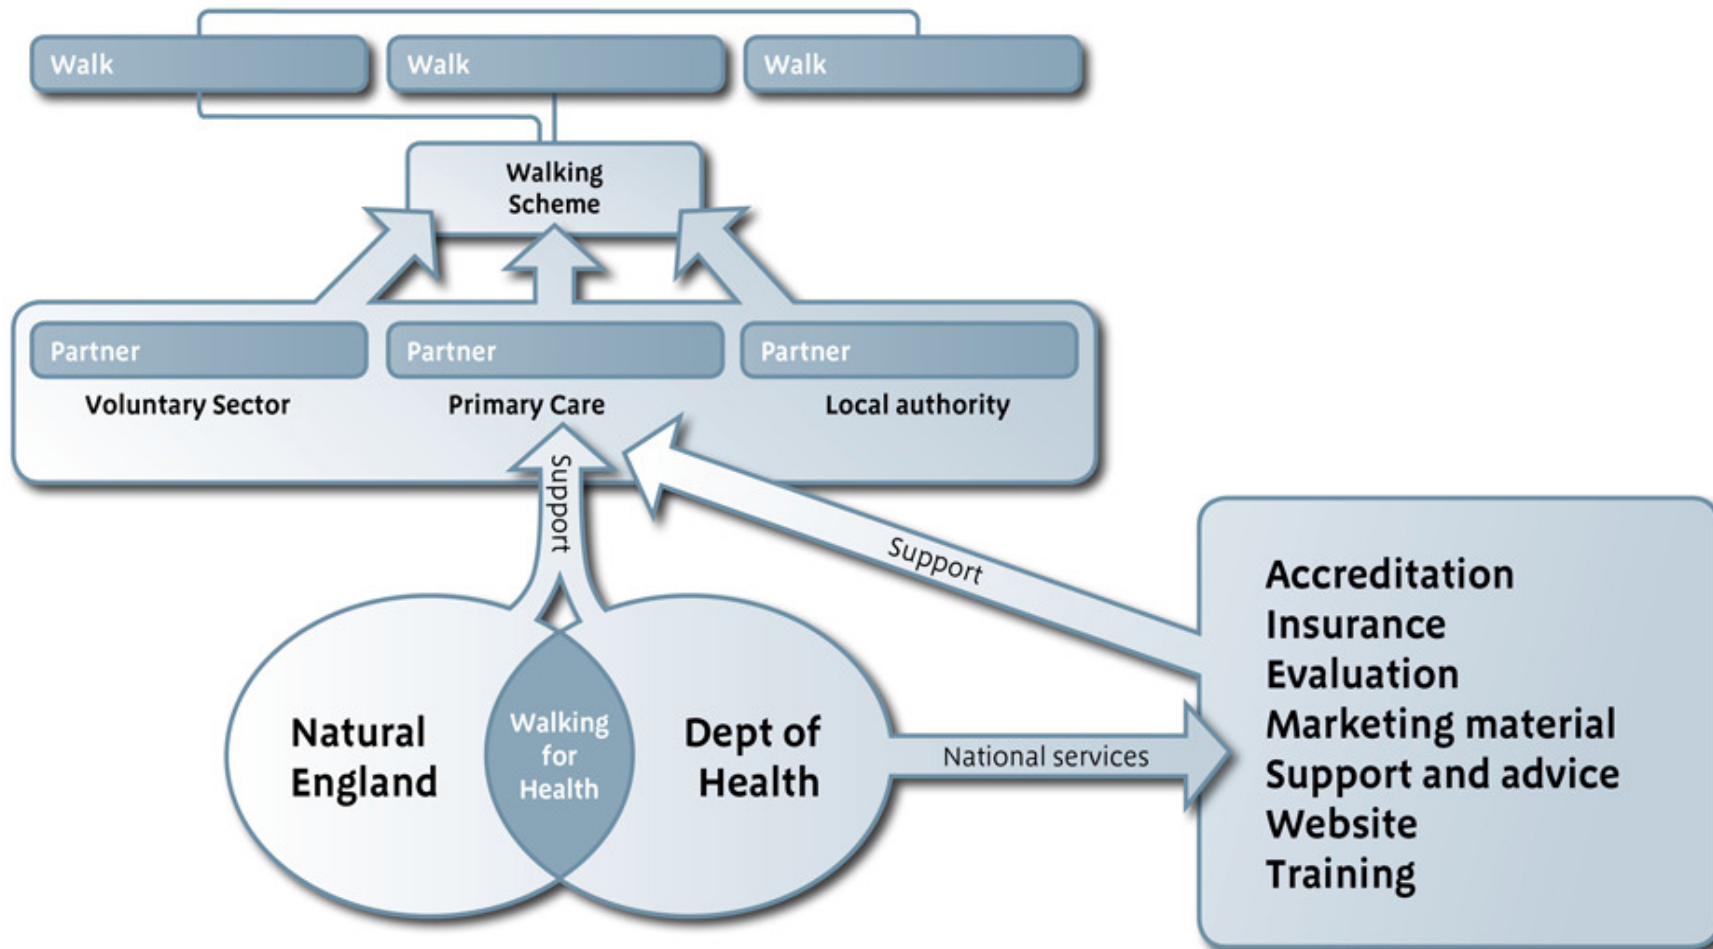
Walk
Walk
Walk

Walking Scheme

Partner
Voluntary Sector

Partner
Primary Care

Partner
Local authority

Support

Support

Natural England

Walking for Health

Dept of Health

National services

Accreditation
Insurance
Evaluation
Marketing material
Support and advice
Website
Training